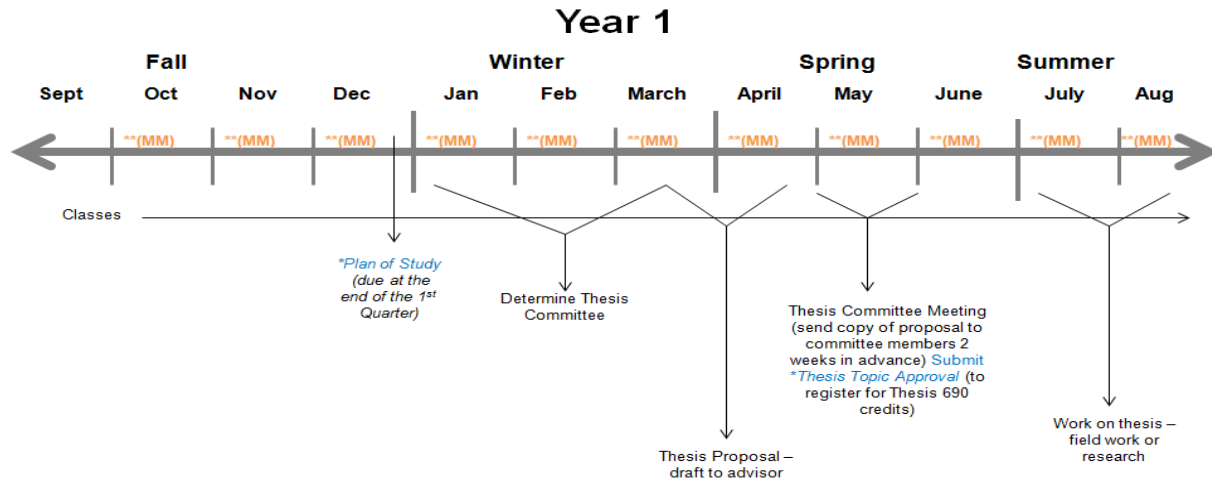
Year 1

Fall

Winter

Spring

Summer

Sept

Oct

Nov

Dec

Jan

Feb

March

April

May

June

July

Aug

**(MM)

**(MM)

**(MM)

**(MM)

**(MM)

**(MM)

**(MM)

**(MM)

**(MM)

**(MM)

**(MM)

Classes

*Plan of Study (due at the end of the 1$^{st}$ Quarter)

Determine Thesis Committee

Thesis Proposal – draft to advisor

Thesis Committee Meeting (send copy of proposal to committee members 2 weeks in advance) Submit *Thesis Topic Approval (to register for Thesis 690 credits)

Work on thesis – field work or research